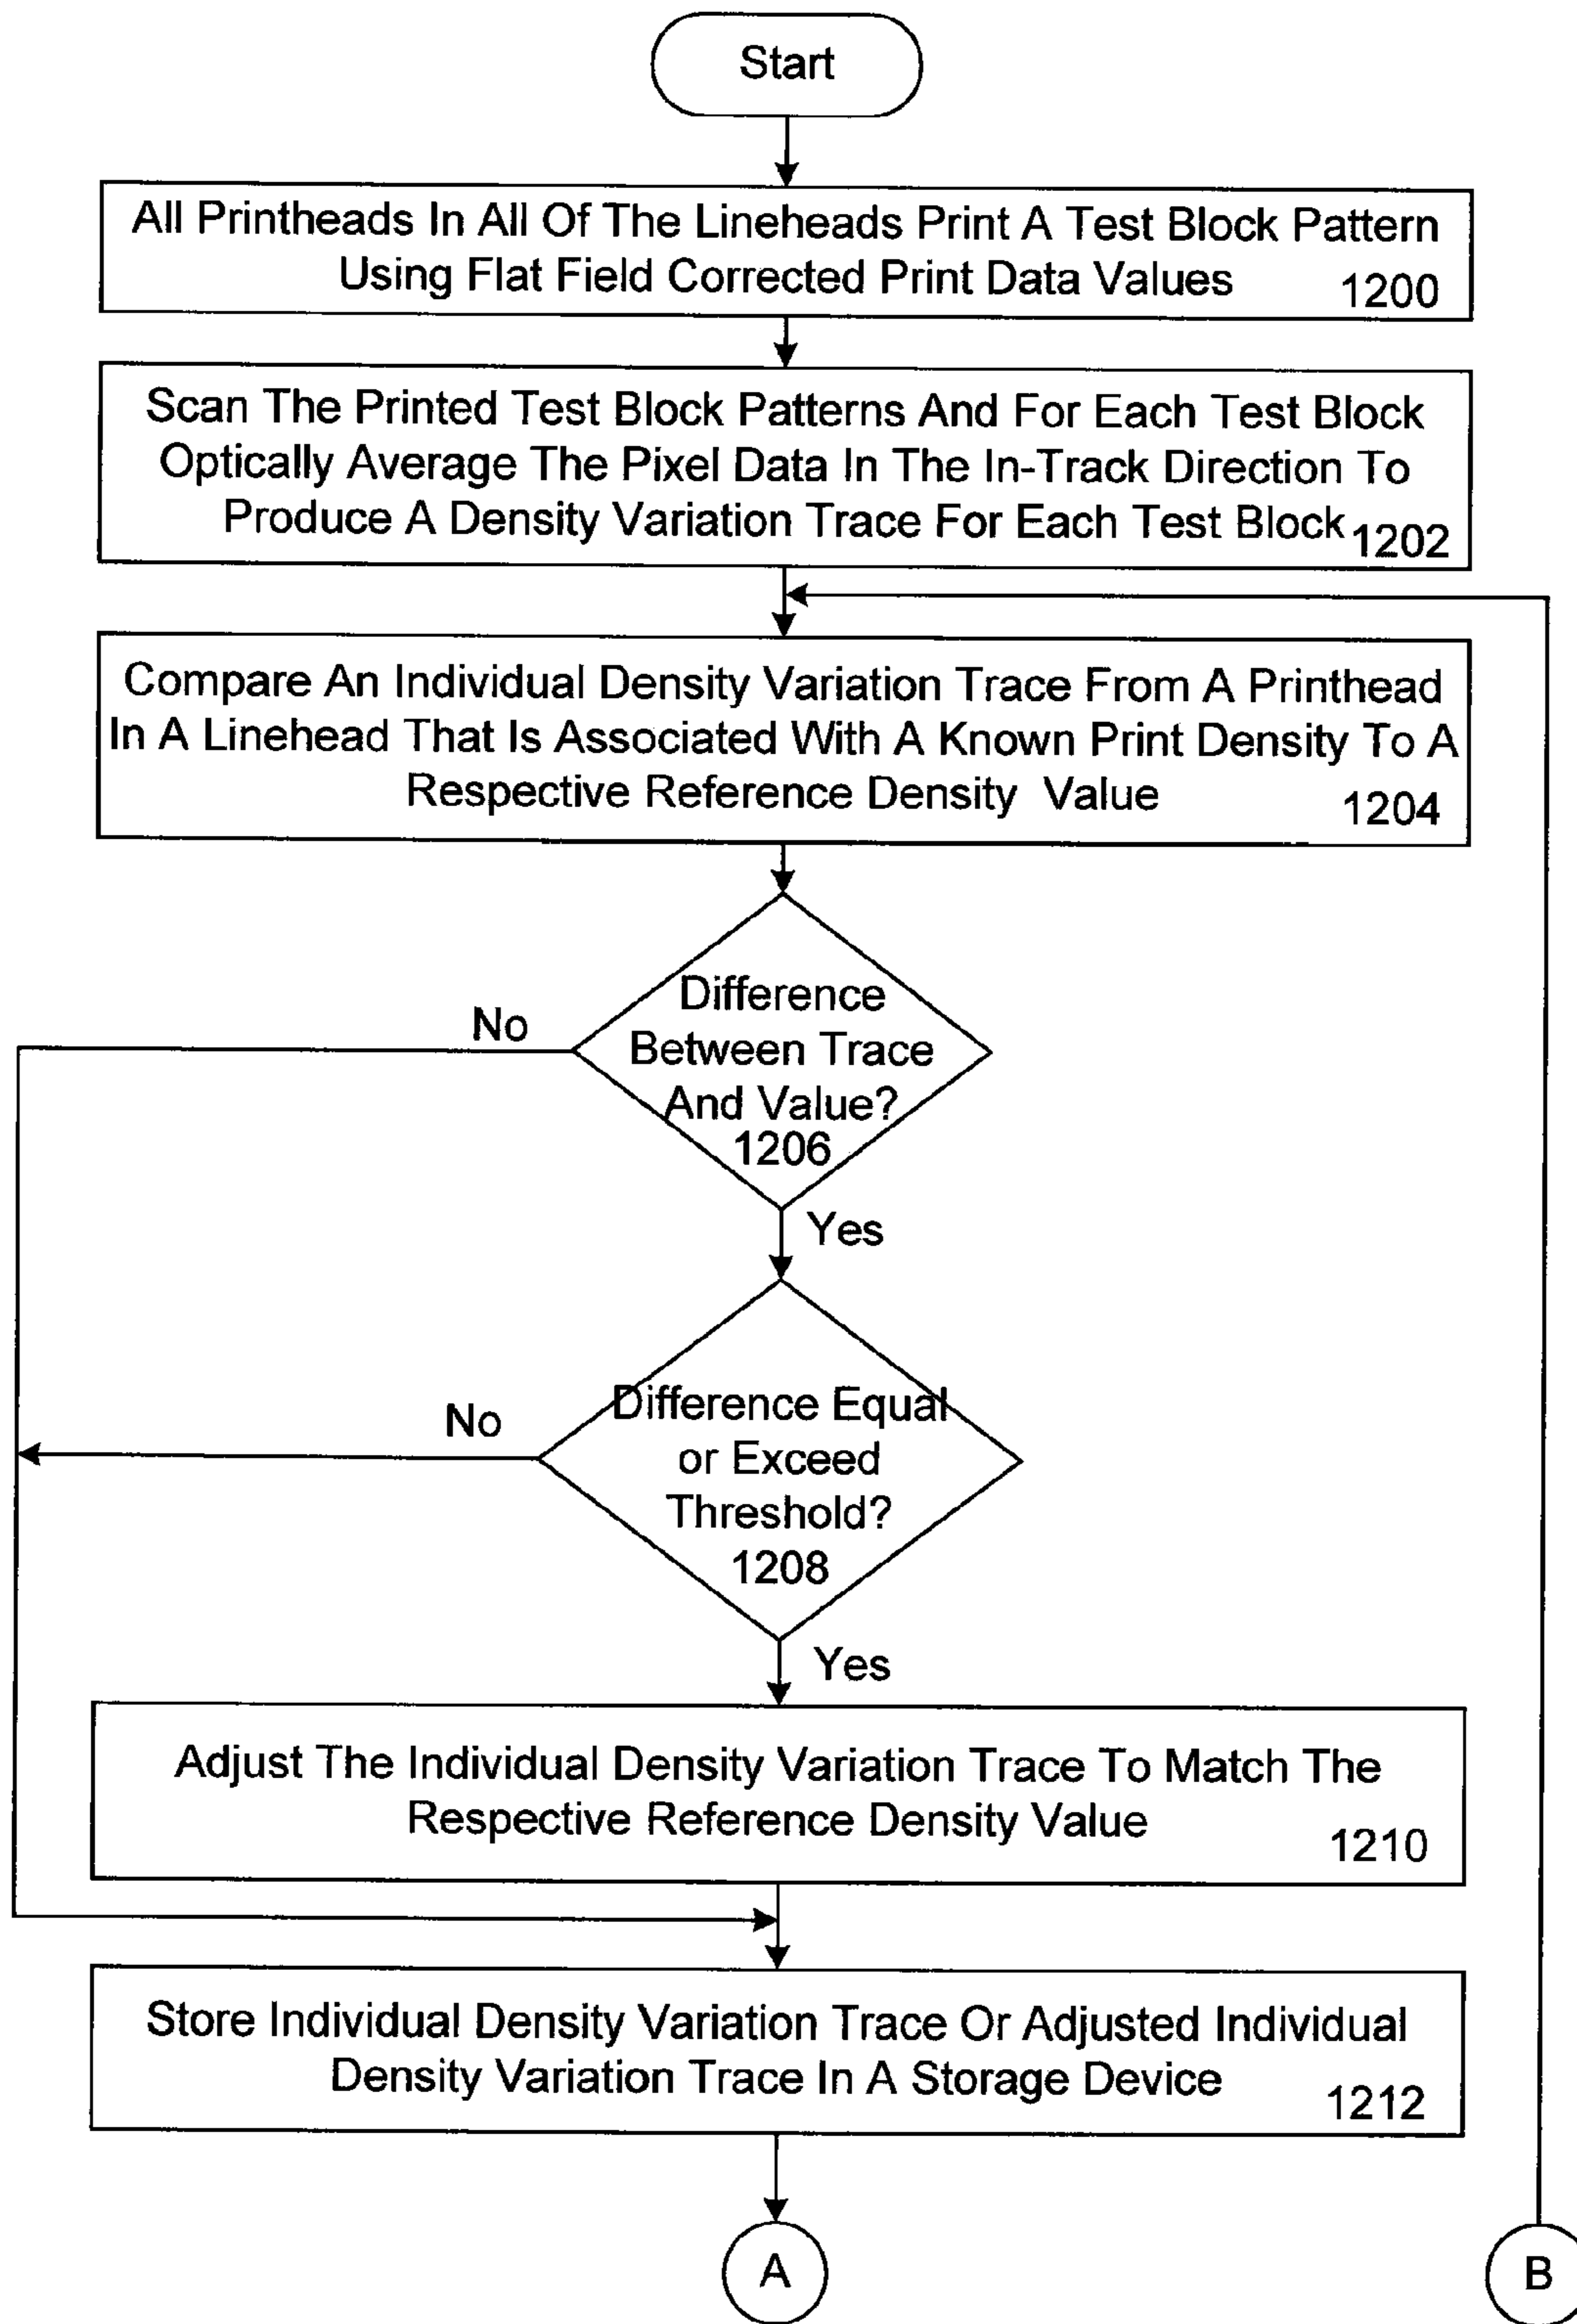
Start

All Printheads In All Of The Lineheads Print A Test Block Pattern Using Flat Field Corrected Print Data Values 1200

Scan The Printed Test Block Patterns And For Each Test Block Optically Average The Pixel Data In The In-Track Direction To Produce A Density Variation Trace For Each Test Block 1202

Compare An Individual Density Variation Trace From A Printhead In A Linehead That Is Associated With A Known Print Density To A Respective Reference Density Value 1204

Difference Between Trace And Value? 1206

No

Yes

Difference Equal or Exceed Threshold? 1208

No

Yes

Adjust The Individual Density Variation Trace To Match The Respective Reference Density Value 1210

Store Individual Density Variation Trace Or Adjusted Individual Density Variation Trace In A Storage Device 1212

A

B